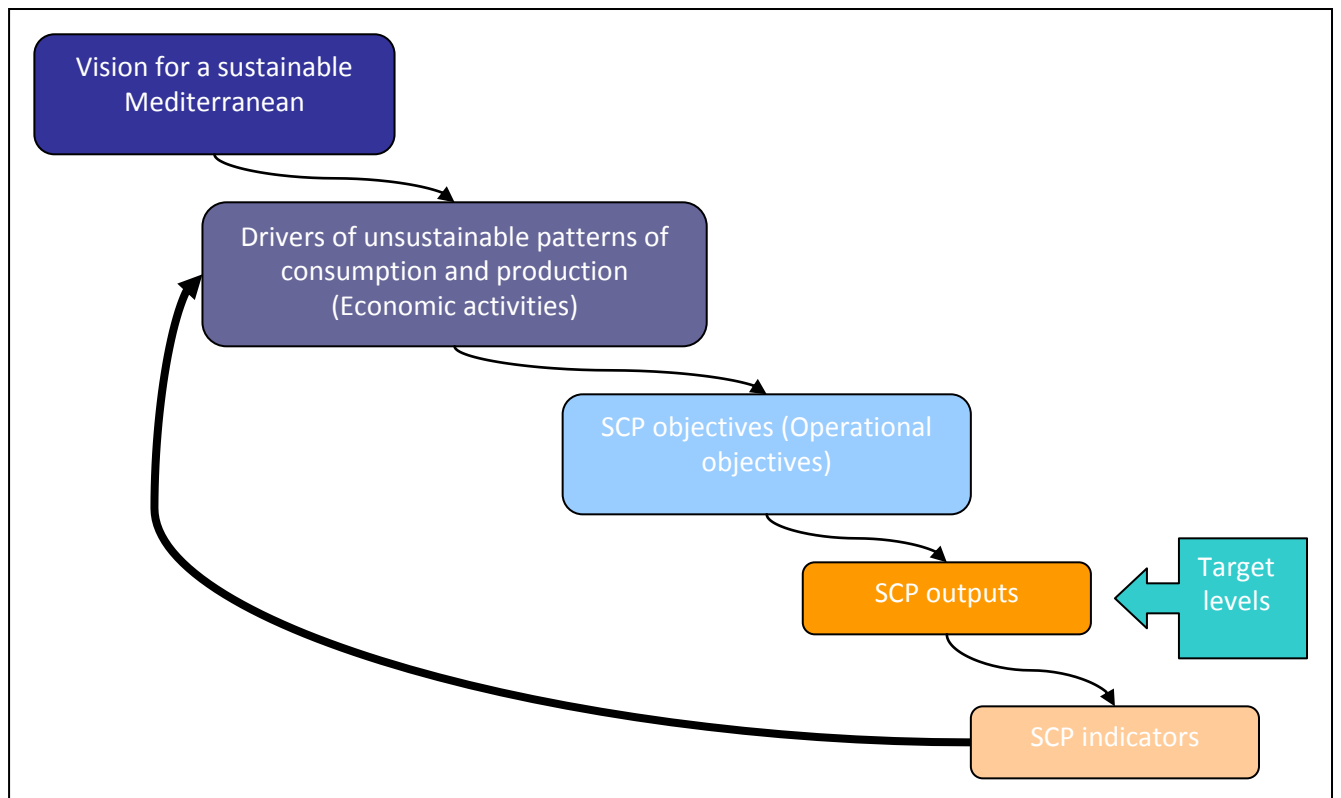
Vision for a sustainable Mediterranean

Drivers of unsustainable patterns of consumption and production (Economic activities)

SCP objectives (Operational objectives)

SCP outputs

Target levels

SCP indicators